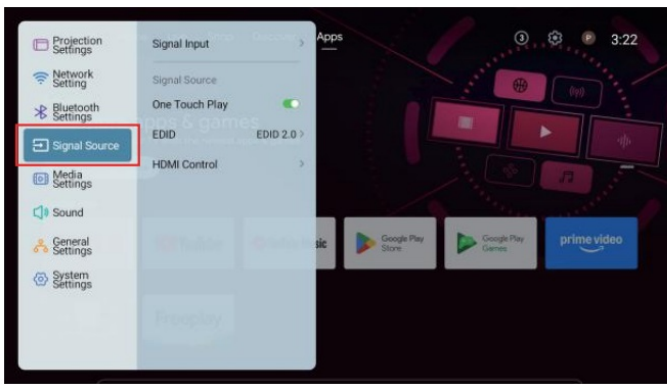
Projection Settings
Network Setting
Bluetooth Settings
Signal Source
Media Settings
Sound
General Settings
System Settings

Signal Input
Signal Source
One Touch Play
EDID EDID 2.0
HDMI Control

Apps
3:22

Google Play Store
Google Play Games
prime video